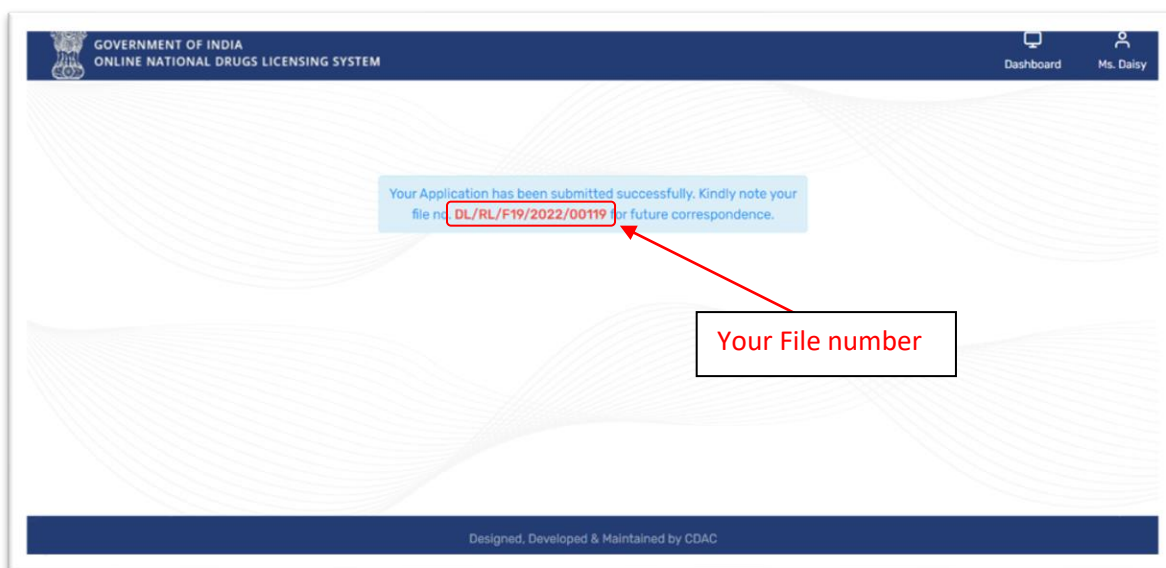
GOVERNMENT OF INDIA
ONLINE NATIONAL DRUGS LICENSING SYSTEM

Dashboard

Ms. Daisy

Your Application has been submitted successfully. Kindly note your file no. DL/RL/F19/2022/00119 for future correspondence.

Your File number

Designed, Developed & Maintained by CDAC